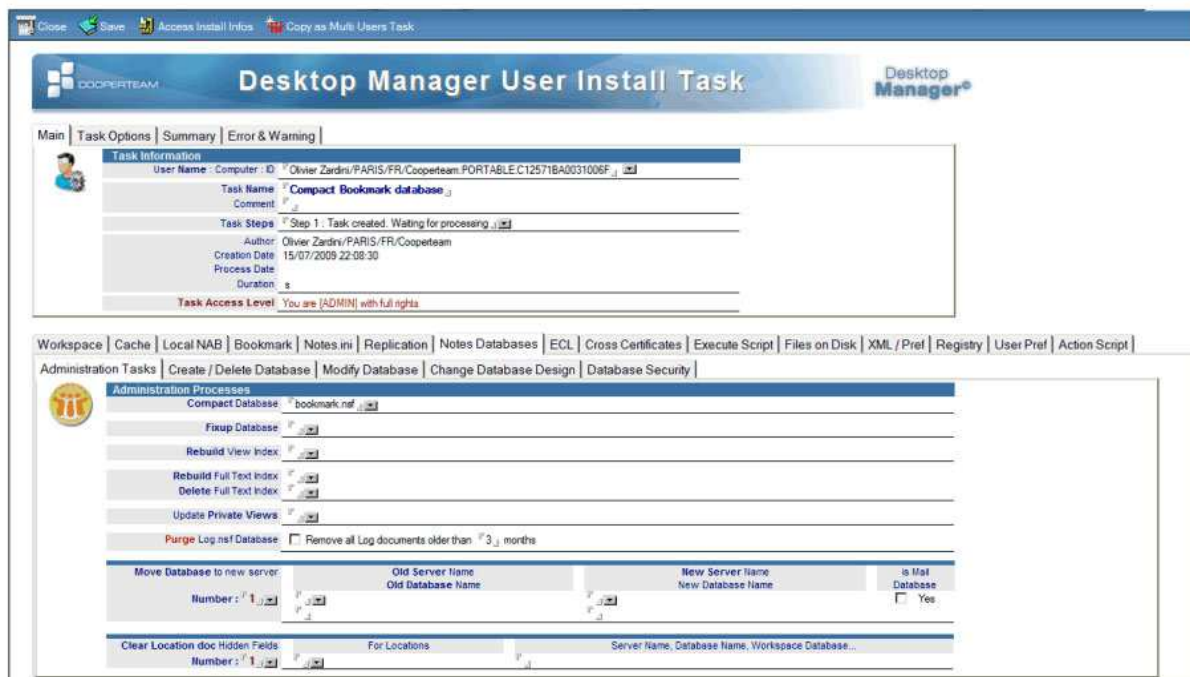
Close Save Access Install Infos Copy as Multi Users Task

COOPERTEAM Desktop Manager User Install Task Desktop Manager®

Main | Task Options | Summary | Error & Warning

Task Information

User Name : Computer : ID Olivier Zardini/PARIS/FR/Cooperteam.PORTABLE.C12571BA0031006F

Task Name Compact Bookmark database

Comment

Task Steps Step 1 : Task created. Waiting for processing

Author Olivier Zardini/PARIS/FR/Cooperteam
Creation Date 15/07/2009 22:08:30
Process Date
Duration s

Task Access Level You are [ADMIN] with full rights

Workspace | Cache | Local NAB | Bookmark | Notes.ini | Replication | Notes Databases | ECL | Cross Certificates | Execute Script | Files on Disk | XML / Pref | Registry | User Pref | Action Script

Administration Tasks | Create / Delete Database | Modify Database | Change Database Design | Database Security

Administration Processes

Compact Database bookmark.nsf

Fixup Database

Rebuild View Index

Rebuild Full Text Index
Delete Full Text Index

Update Private Views

Purge Log.nsf Database Remove all Log documents older than 3 months

| Move Database to new server | Old Server Name Old Database Name | New Server Name New Database Name | is Mail Database |
|---|---|---|---|
| Number : 1 | | | Yes |

| Clear Location doc Hidden Fields | For Locations | Server Name, Database Name, Workspace Database... |
|---|---|---|
| Number : 1 | | |